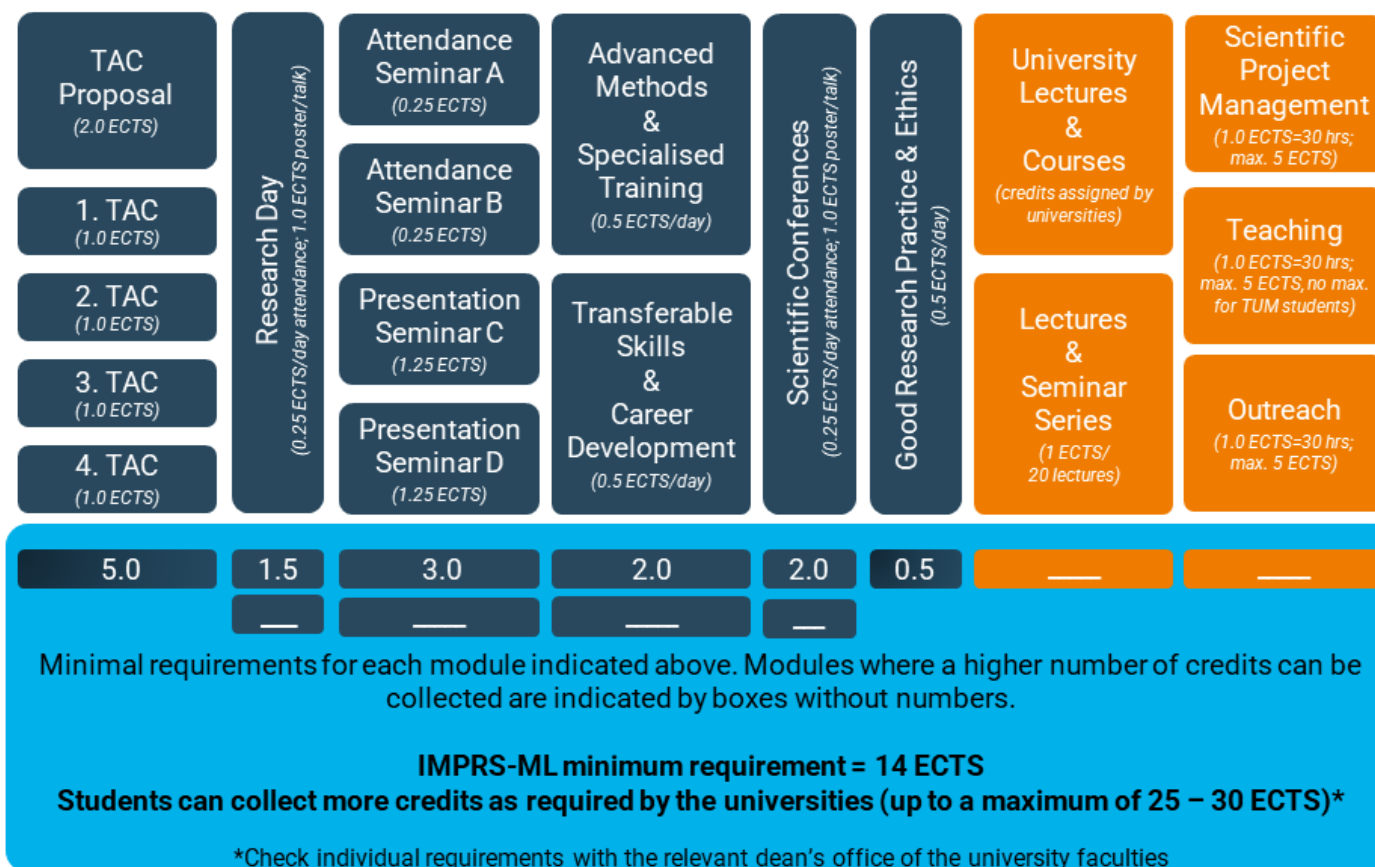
TAC Proposal
(2.0 ECTS)

1. TAC
(1.0 ECTS)

2. TAC
(1.0 ECTS)

3. TAC
(1.0 ECTS)

4. TAC
(1.0 ECTS)

Research Day
(0.25 ECTS/day attendance; 1.0 ECTS poster/talk)

Attendance Seminar A
(0.25 ECTS)

Attendance Seminar B
(0.25 ECTS)

Presentation Seminar C
(1.25 ECTS)

Presentation Seminar D
(1.25 ECTS)

Advanced Methods & Specialised Training
(0.5 ECTS/day)

Transferable Skills & Career Development
(0.5 ECTS/day)

Scientific Conferences
(0.25 ECTS/day attendance; 1.0 ECTS poster/talk)

Good Research Practice & Ethics
(0.5 ECTS/day)

University Lectures & Courses
(credits assigned by universities)

Lectures & Seminar Series
(1 ECTS/ 20 lectures)

Scientific Project Management
(1.0 ECTS=30 hrs; max. 5 ECTS)

Teaching
(1.0 ECTS=30 hrs; max. 5 ECTS, no max. for TUM students)

Outreach
(1.0 ECTS=30 hrs; max. 5 ECTS)

5.0 | 1.5 | 3.0 | 2.0 | 2.0 | 0.5 | ___ | ___

___ | ___ | ___ | ___

Minimal requirements for each module indicated above. Modules where a higher number of credits can be collected are indicated by boxes without numbers.

IMPRS-ML minimum requirement = 14 ECTS
Students can collect more credits as required by the universities (up to a maximum of 25 – 30 ECTS)*

*Check individual requirements with the relevant dean's office of the university faculties